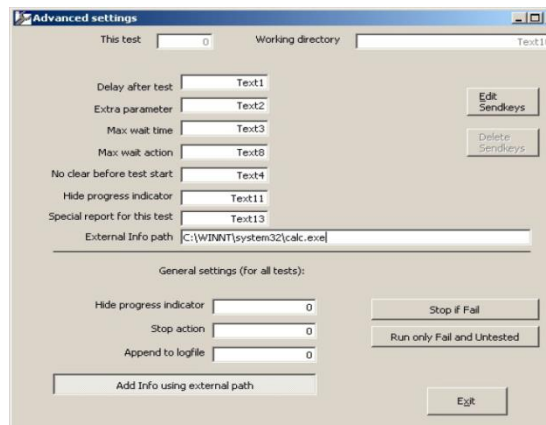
Advanced settings

This test 0

Working directory Text1

Delay after test Text1

Extra parameter Text2

Max wait time Text3

Max wait action Text8

No clear before test start Text4

Hide progress indicator Text11

Special report for this test Text13

External Info path C:\WINNT\system32\calc.exe

Edit Sendkeys

Delete Sendkeys

General settings (for all tests):

Hide progress indicator 0

Stop action 0

Append to logfile 0

Stop if Fail

Run only Fail and Untested

Add Info using external path

Exit